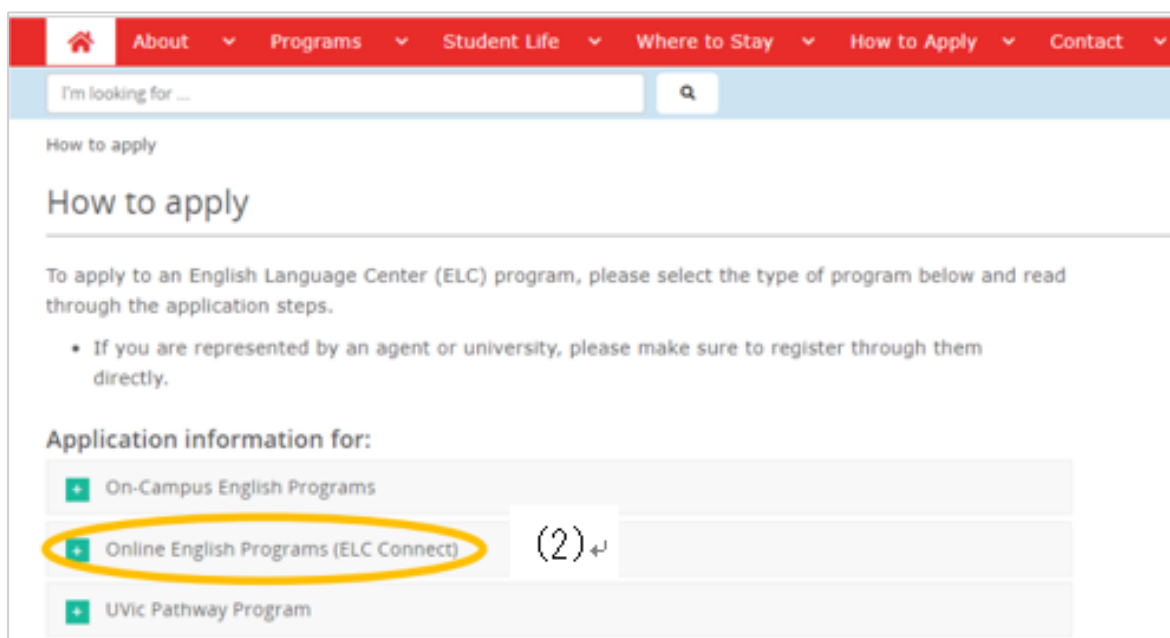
About Programs Student Life Where to Stay How to Apply Contact

I'm looking for ...

How to apply

How to apply

To apply to an English Language Center (ELC) program, please select the type of program below and read through the application steps.

- If you are represented by an agent or university, please make sure to register through them directly.

Application information for:

On-Campus English Programs

Online English Programs (ELC Connect)

(2)

UVic Pathway Program